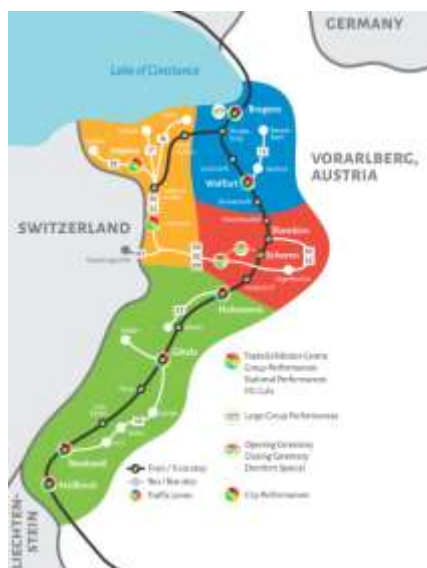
GERMANY

Lake of Constance

Bregenz

VORARLBERG, AUSTRIA

Wolfurt

SWITZERLAND

Dornbirn

Hohenems

Götzis

Rankweil

Feldkirch

LIECHTEN-STEIN

Train / S-bahn stop
Bus / Bus stop
Traffic zones

Trade & Infotainment Centre
Group Performances
National Performances
FIG Cafe

Large Group Performances

Opening Ceremony
Closing Ceremony
Dornbirn Special

City Performances